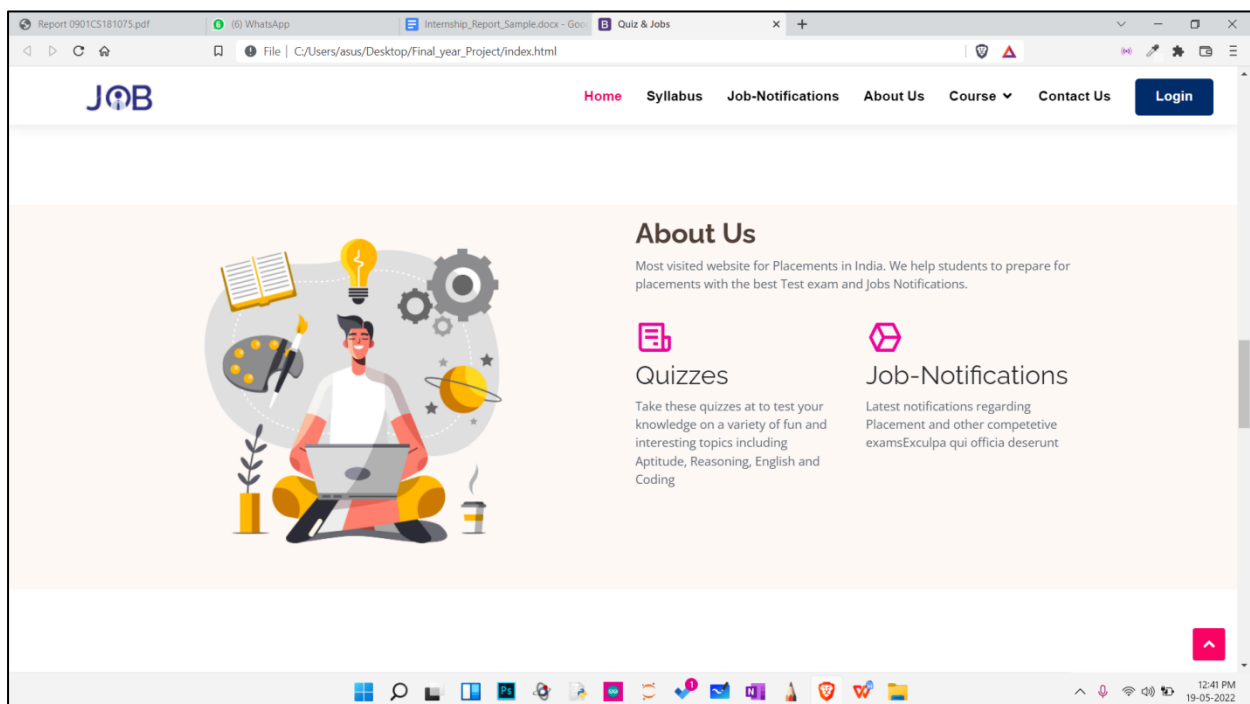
Report 0901CS181075.pdf
(6) WhatsApp
Internship_Report_Sample.docx - Goo
Quiz & Jobs
File | C:/Users/asus/Desktop/Final_year_Project/index.html

JOB
Home
Syllabus
Job-Notifications
About Us
Course
Contact Us
Login

About Us

Most visited website for Placements in India. We help students to prepare for placements with the best Test exam and Jobs Notifications.

Quizzes

Take these quizzes at to test your knowledge on a variety of fun and interesting topics including Aptitude, Reasoning, English and Coding

Job-Notifications

Latest notifications regarding Placement and other competetive examsExculpa qui officia deserunt

12:41 PM
19-05-2022